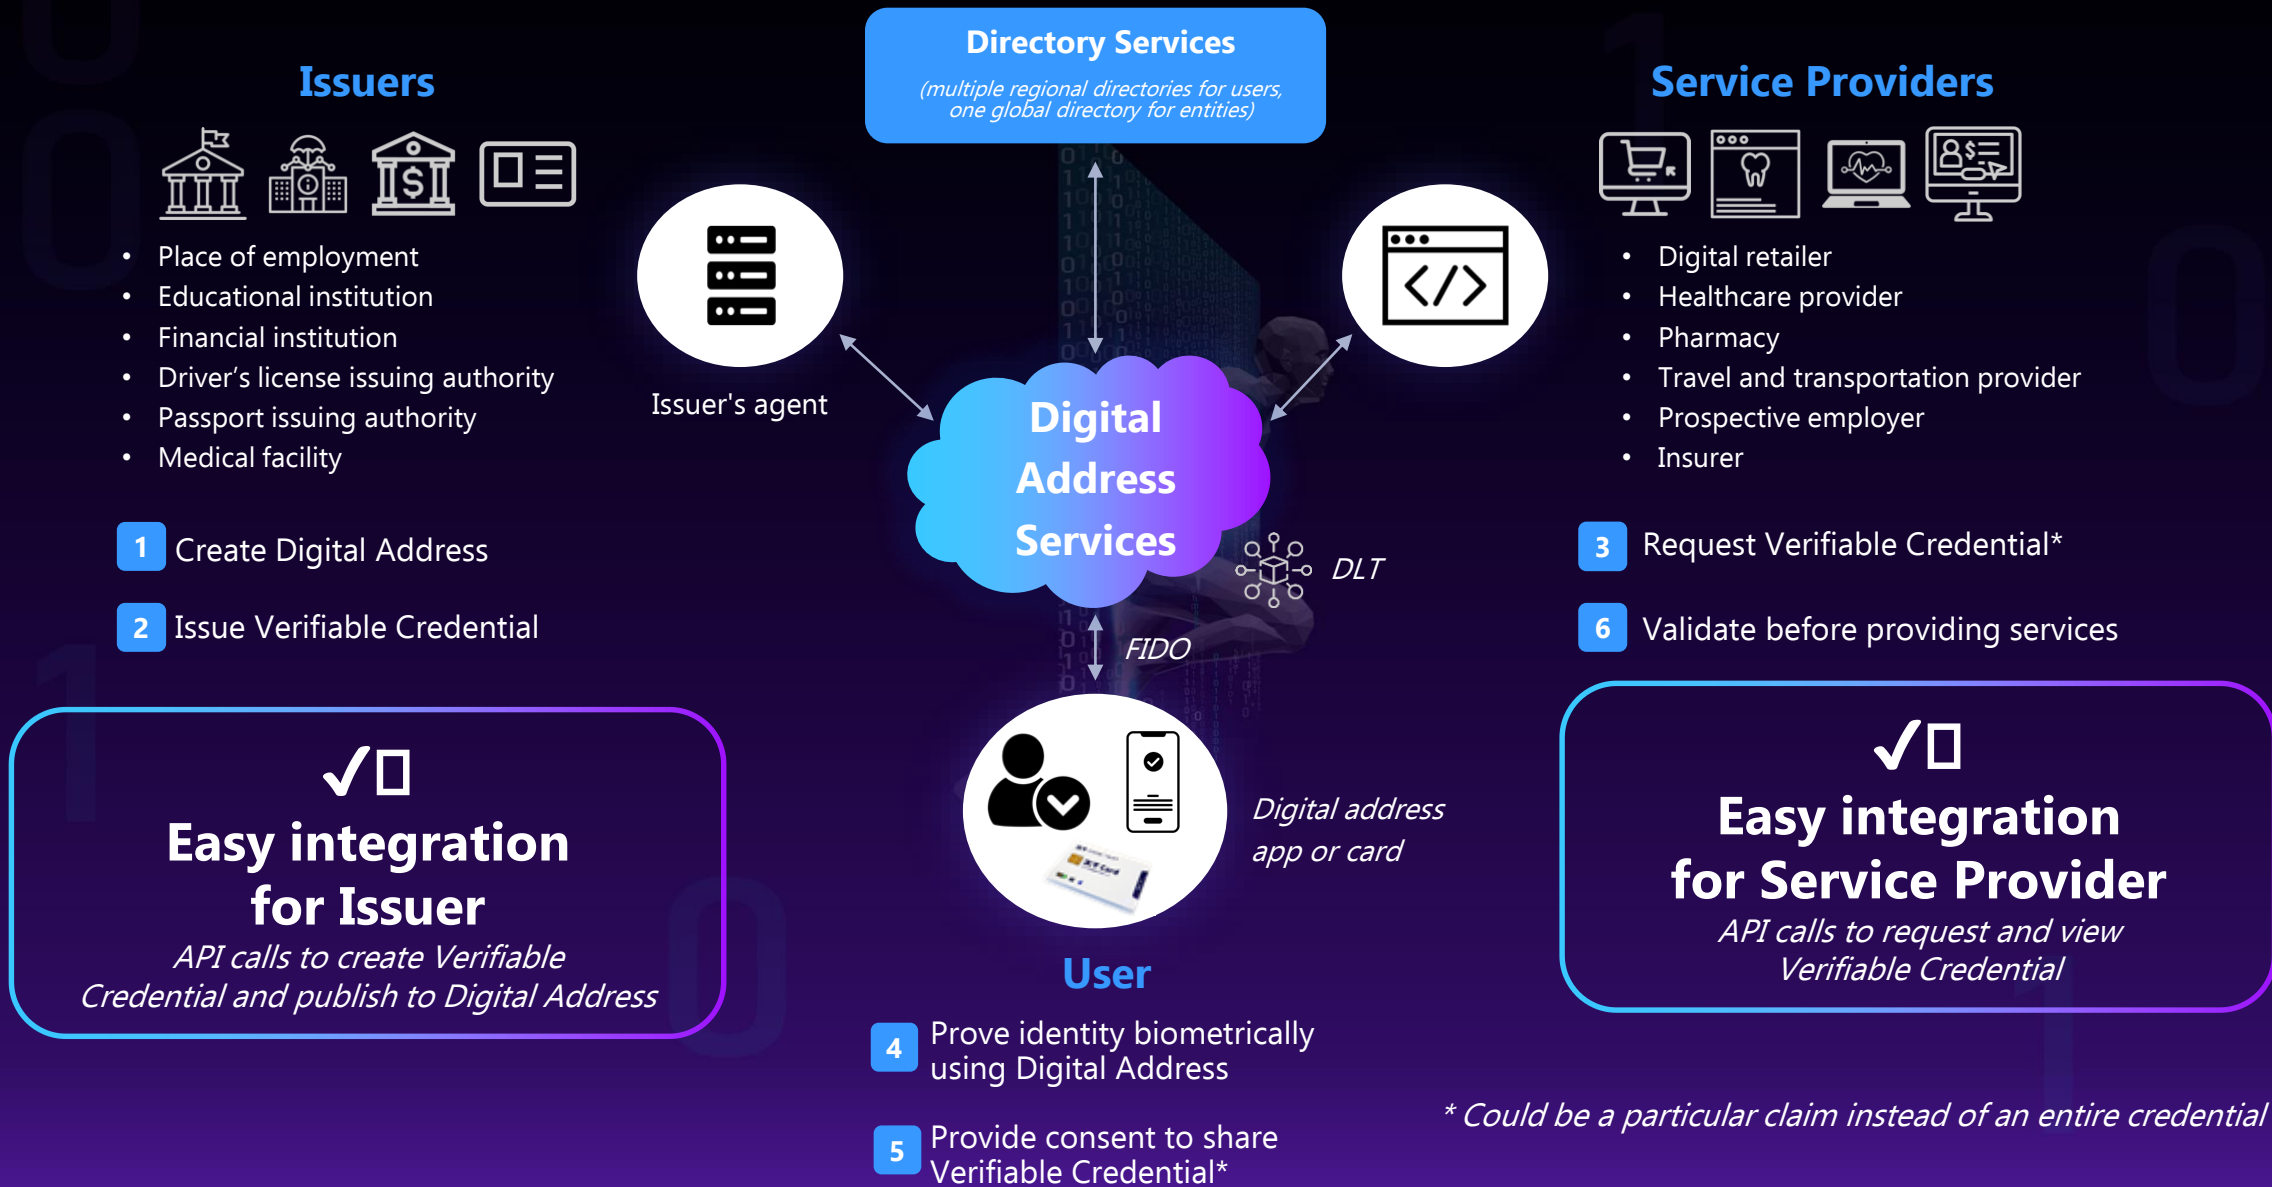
Directory Services

(multiple regional directories for users, one global directory for entities)

Issuers

- Place of employment
- Educational institution
- Financial institution
- Driver's license issuing authority
- Passport issuing authority
- Medical facility

Issuer's agent

1 Create Digital Address

2 Issue Verifiable Credential

✓☐
Easy integration for Issuer
API calls to create Verifiable Credential and publish to Digital Address

Digital Address Services

DLT

FIDO

Digital address app or card

User

4 Prove identity biometrically using Digital Address

5 Provide consent to share Verifiable Credential*

Service Providers

- Digital retailer
- Healthcare provider
- Pharmacy
- Travel and transportation provider
- Prospective employer
- Insurer

3 Request Verifiable Credential*

6 Validate before providing services

✓☐
Easy integration for Service Provider
API calls to request and view Verifiable Credential

* Could be a particular claim instead of an entire credential